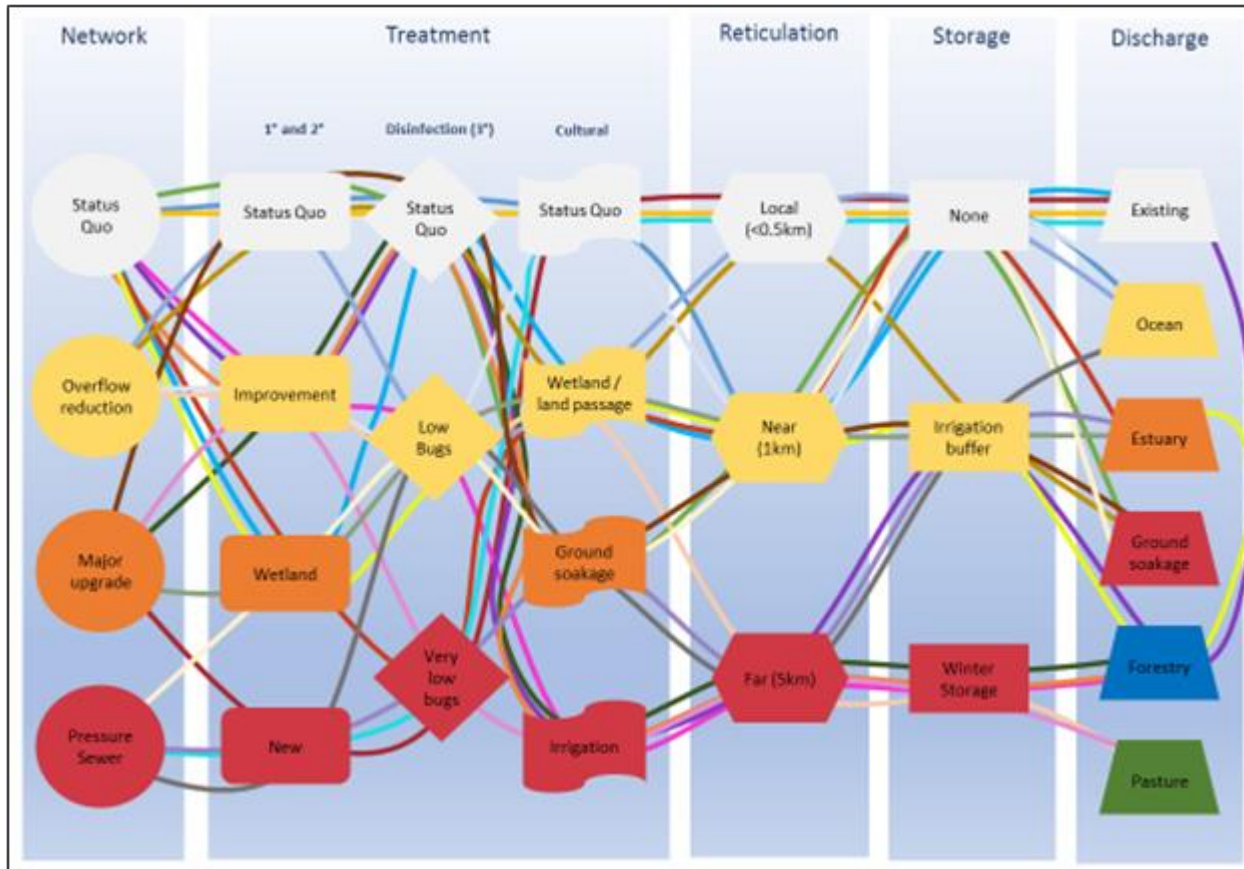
Network

Treatment

Reticulation

Storage

Discharge

1° and 2°

Disinfection (3°)

Cultural

Status Quo

Status Quo

Status Quo

Status Quo

Local (<0.5km)

None

Existing

Ocean

Overflow reduction

Improvement

Low Bugs

Wetland / land passage

Near (1km)

Irrigation buffer

Estuary

Major upgrade

Wetland

Ground soakage

Ground soakage

Pressure Sewer

New

Very low bugs

Irrigation

Far (5km)

Winter Storage

Forestry

Pasture